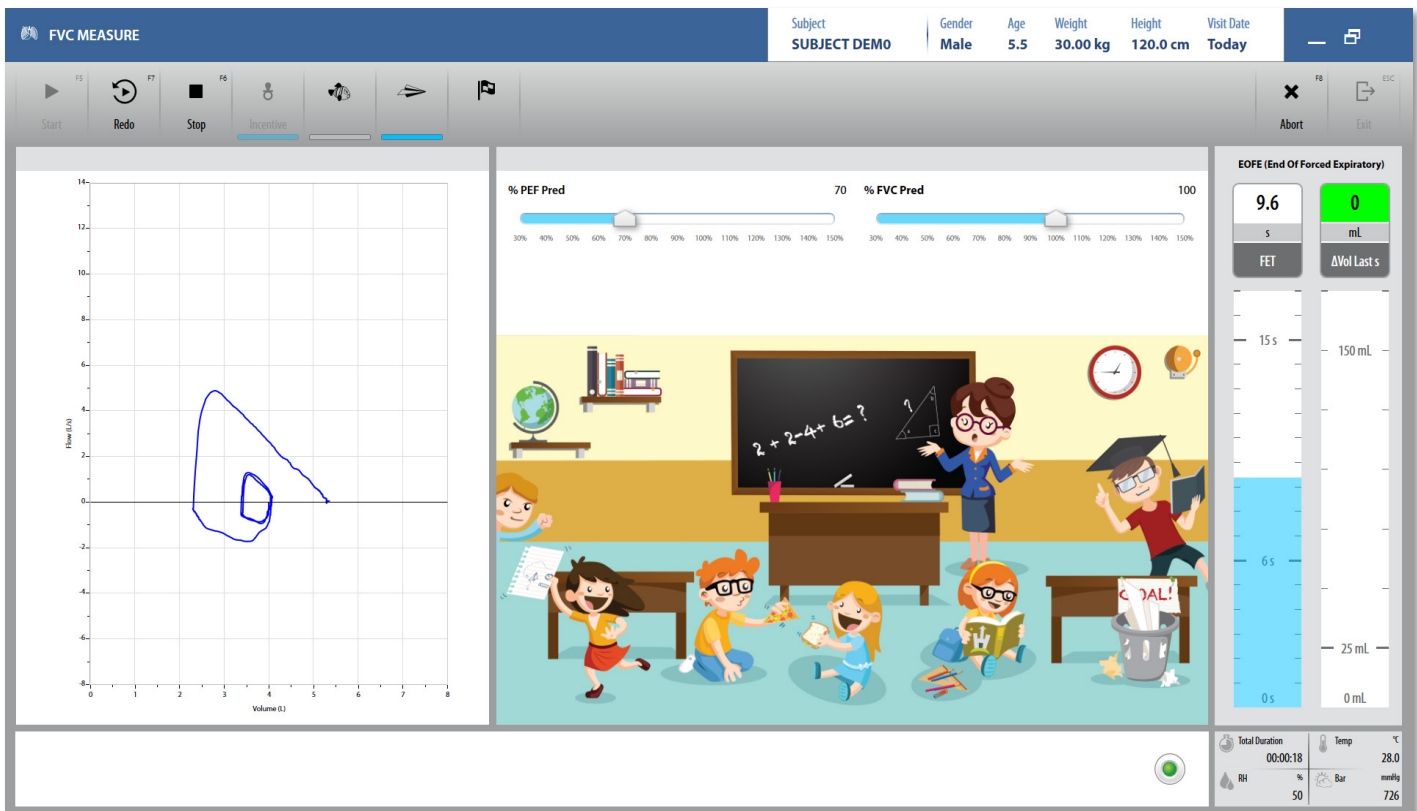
FVC MEASURE

| Subject | Gender | Age | Weight | Height | Visit Date |
|---|---|---|---|---|---|
| SUBJECT DEM0 | Male | 5.5 | 30.00 kg | 120.0 cm | Today |

F5 Start
F7 Redo
F6 Stop
Incentive
F8 Abort
ESC Exit

14
12
10
8
6
4
2
0
-2
-4
-6
-8
Flow (L/s)
0 1 2 3 4 5 6 7 8
Volume (L)

% PEF Pred 70
30% 40% 50% 60% 70% 80% 90% 100% 110% 120% 130% 140% 150%

% FVC Pred 100
30% 40% 50% 60% 70% 80% 90% 100% 110% 120% 130% 140% 150%

2 + 2-4+ 6= ?
GOAL!

EOFE (End Of Forced Expiratory)
9.6
s
FET
0
mL
ΔVol Last s
15 s
6 s
0 s
150 mL
25 mL
0 mL

Total Duration 00:00:18
Temp °C 28.0
RH % 50
Bar mmHg 726